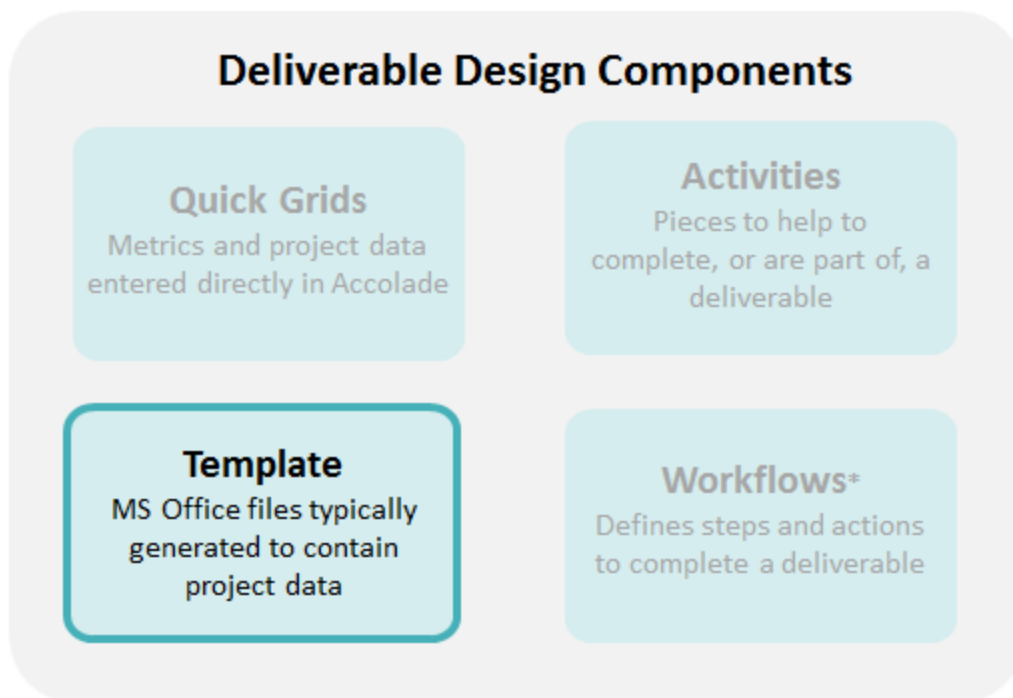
Deliverable Design Components

Quick Grids
Metrics and project data entered directly in Accolade

Activities
Pieces to help to complete, or are part of, a deliverable

Template
MS Office files typically generated to contain project data

Workflows*
Defines steps and actions to complete a deliverable